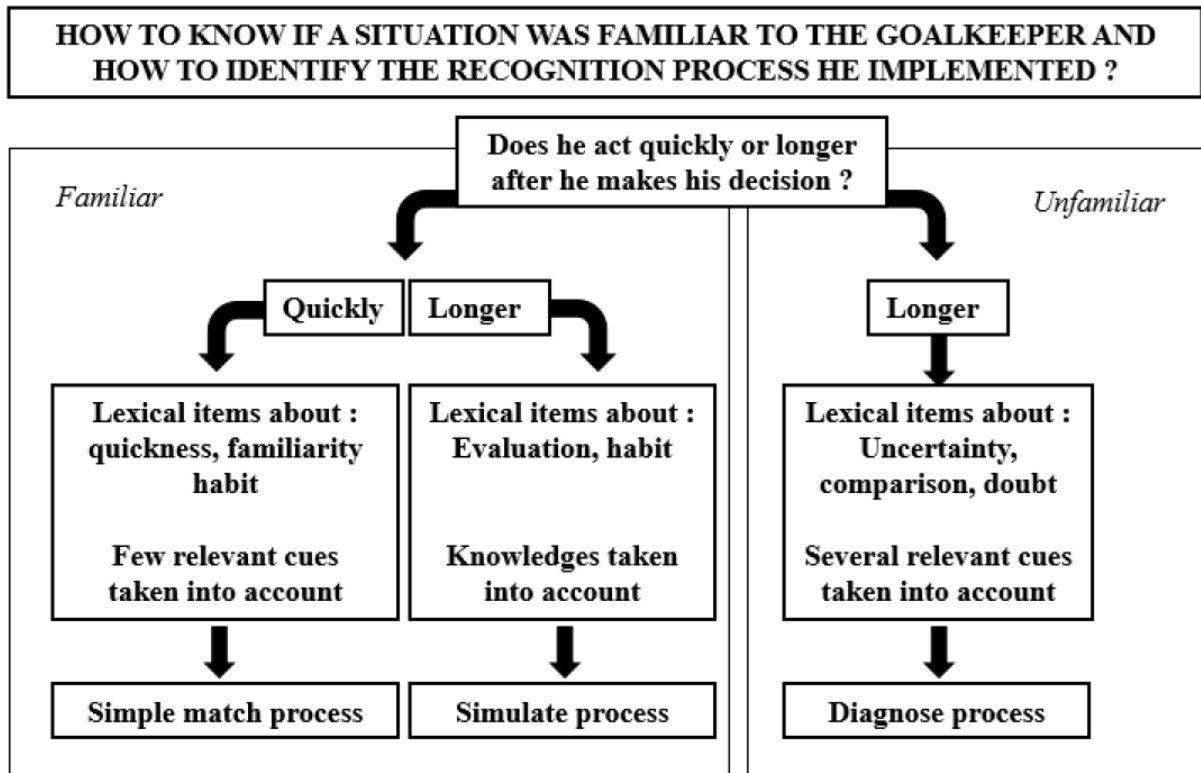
HOW TO KNOW IF A SITUATION WAS FAMILIAR TO THE GOALKEEPER AND HOW TO IDENTIFY THE RECOGNITION PROCESS HE IMPLEMENTED ?

Does he act quickly or longer after he makes his decision ?

Familiar

Unfamiliar

Quickly

Longer

Longer

Lexical items about : quickness, familiarity habit

Few relevant cues taken into account

Lexical items about : Evaluation, habit

Knowledges taken into account

Lexical items about : Uncertainty, comparison, doubt

Several relevant cues taken into account

Simple match process

Simulate process

Diagnose process